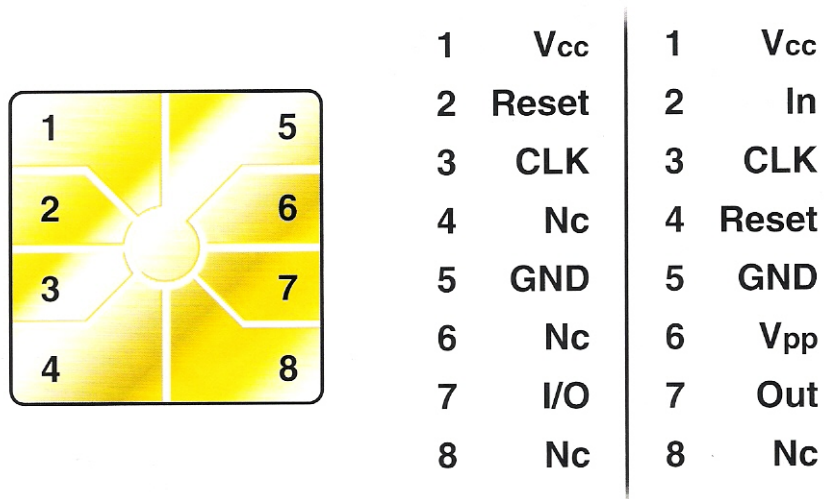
1 5
2 6
3 7
4 8

| | | | |
|---|---|---|---|
| 1 | $V_{CC}$ | 1 | $V_{CC}$ |
| 2 | Reset | 2 | In |
| 3 | CLK | 3 | CLK |
| 4 | Nc | 4 | Reset |
| 5 | GND | 5 | GND |
| 6 | Nc | 6 | $V_{PP}$ |
| 7 | I/O | 7 | Out |
| 8 | Nc | 8 | Nc |